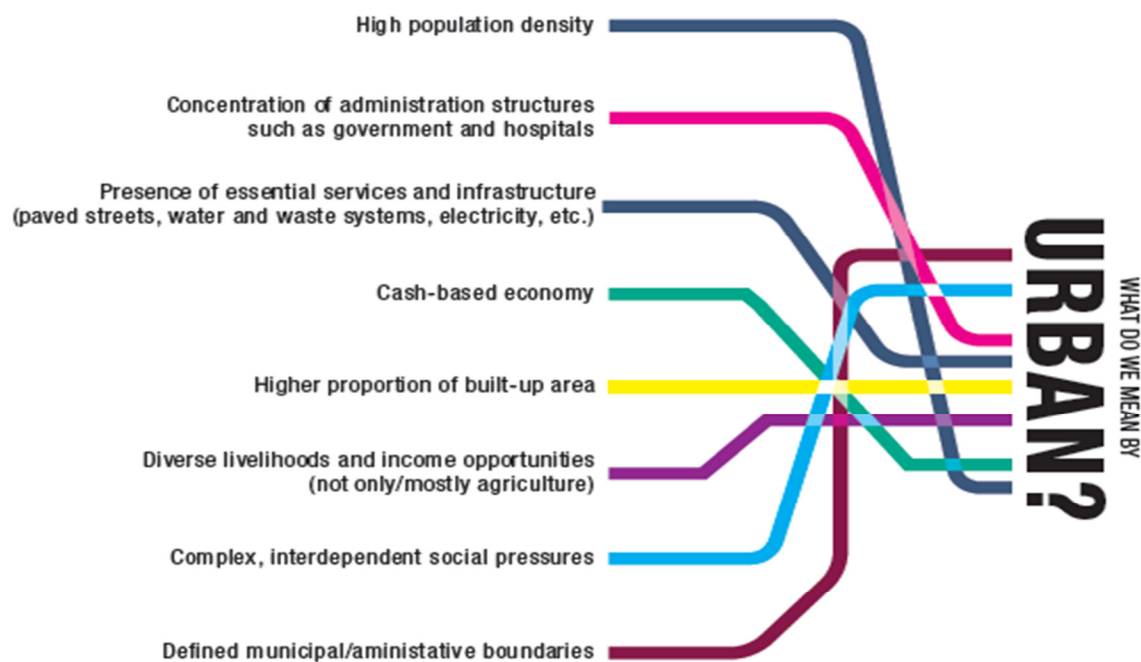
High population density

Concentration of administration structures such as government and hospitals

Presence of essential services and infrastructure (paved streets, water and waste systems, electricity, etc.)

Cash-based economy

Higher proportion of built-up area

Diverse livelihoods and income opportunities (not only/mostly agriculture)

Complex, interdependent social pressures

Defined municipal/aministative boundaries

WHAT DO WE MEAN BY

URBAN?